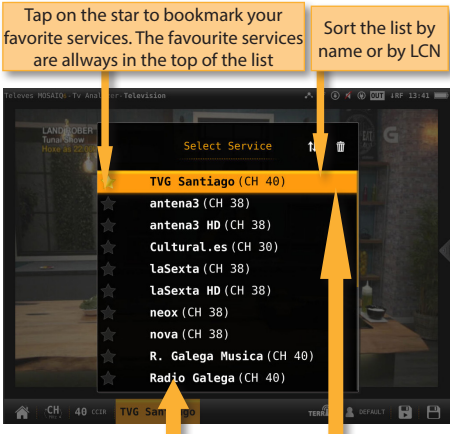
Tap on the star to bookmark your favorite services. The favourite services are allways in the top of the list

Sort the list by name or by LCN

Televes MOSAIQ · Tv Analyzer · Television

OUT RF 13:41

LANDROBER
Tunai Show

Select Service

TVG Santiago (CH 40)
antena3 (CH 38)
antena3 HD (CH 38)
Cultural.es (CH 30)
laSexta (CH 38)
laSexta HD (CH 38)
neox (CH 38)
nova (CH 38)
R. Galega Musica (CH 40)
Radio Galega (CH 40)

CH 40 CCIR TVG Santiago

TERR DEFAULT